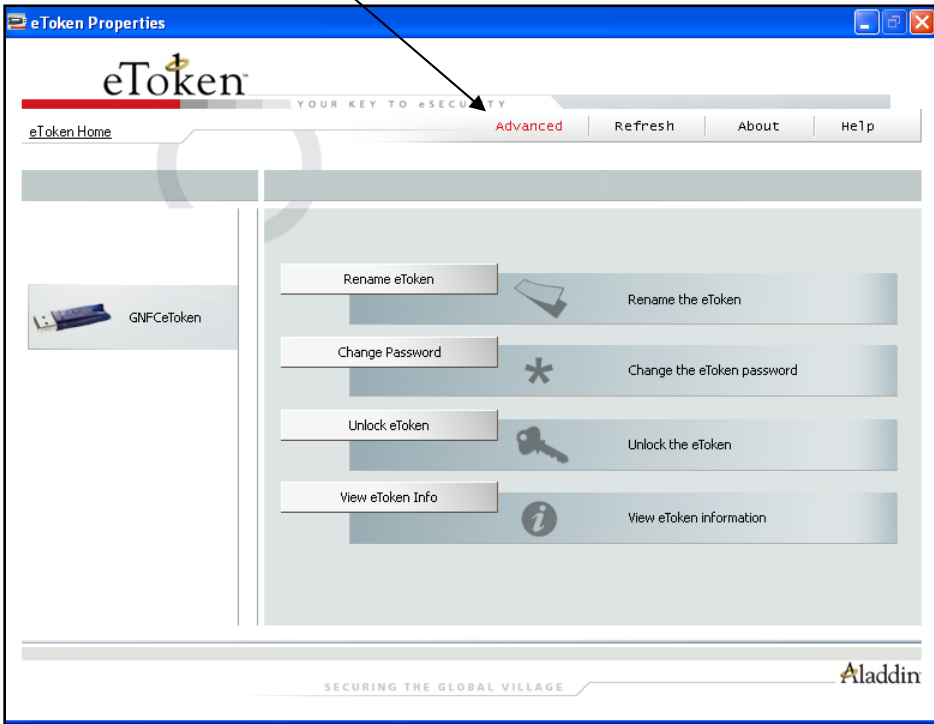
eToken Properties

eToken

YOUR KEY TO eSECU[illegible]TY

eToken Home

Advanced | Refresh | About | Help

GNFCeToken

Rename eToken
Rename the eToken

Change Password
Change the eToken password

Unlock eToken
Unlock the eToken

View eToken Info
View eToken information

SECURING THE GLOBAL VILLAGE

Aladdin